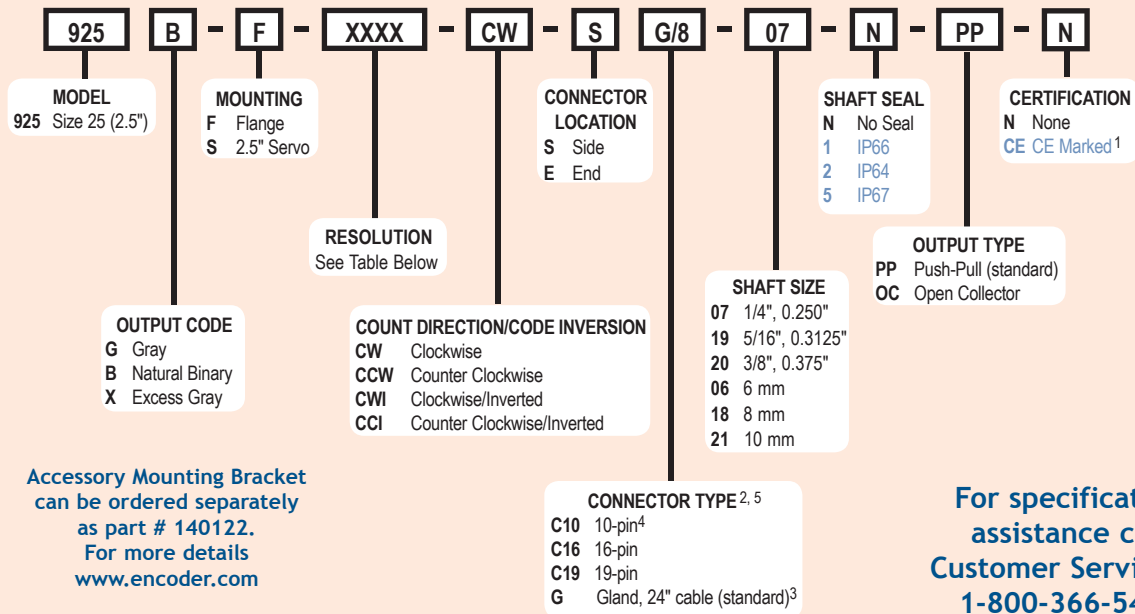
925 B - F - XXXX - CW - S G/8 - 07 - N - PP - N

MODEL
925 Size 25 (2.5")

MOUNTING
F Flange
S 2.5" Servo

CONNECTOR LOCATION
S Side
E End

SHAFT SEAL
N No Seal
1 IP66
2 IP64
5 IP67

CERTIFICATION
N None
CE CE Marked$^1$

RESOLUTION
See Table Below

OUTPUT TYPE
PP Push-Pull (standard)
OC Open Collector

SHAFT SIZE
07 1/4", 0.250"
19 5/16", 0.3125"
20 3/8", 0.375"
06 6 mm
18 8 mm
21 10 mm

OUTPUT CODE
G Gray
B Natural Binary
X Excess Gray

COUNT DIRECTION/CODE INVERSION
CW Clockwise
CCW Counter Clockwise
CWI Clockwise/Inverted
CCI Counter Clockwise/Inverted

Accessory Mounting Bracket can be ordered separately as part # 140122. For more details www.encoder.com

CONNECTOR TYPE$^{2, 5}$
C10 10-pin$^4$
C16 16-pin
C19 19-pin
G Gland, 24" cable (standard)$^3$

For specificat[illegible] assistance c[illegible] Customer Servi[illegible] 1-800-366-54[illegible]